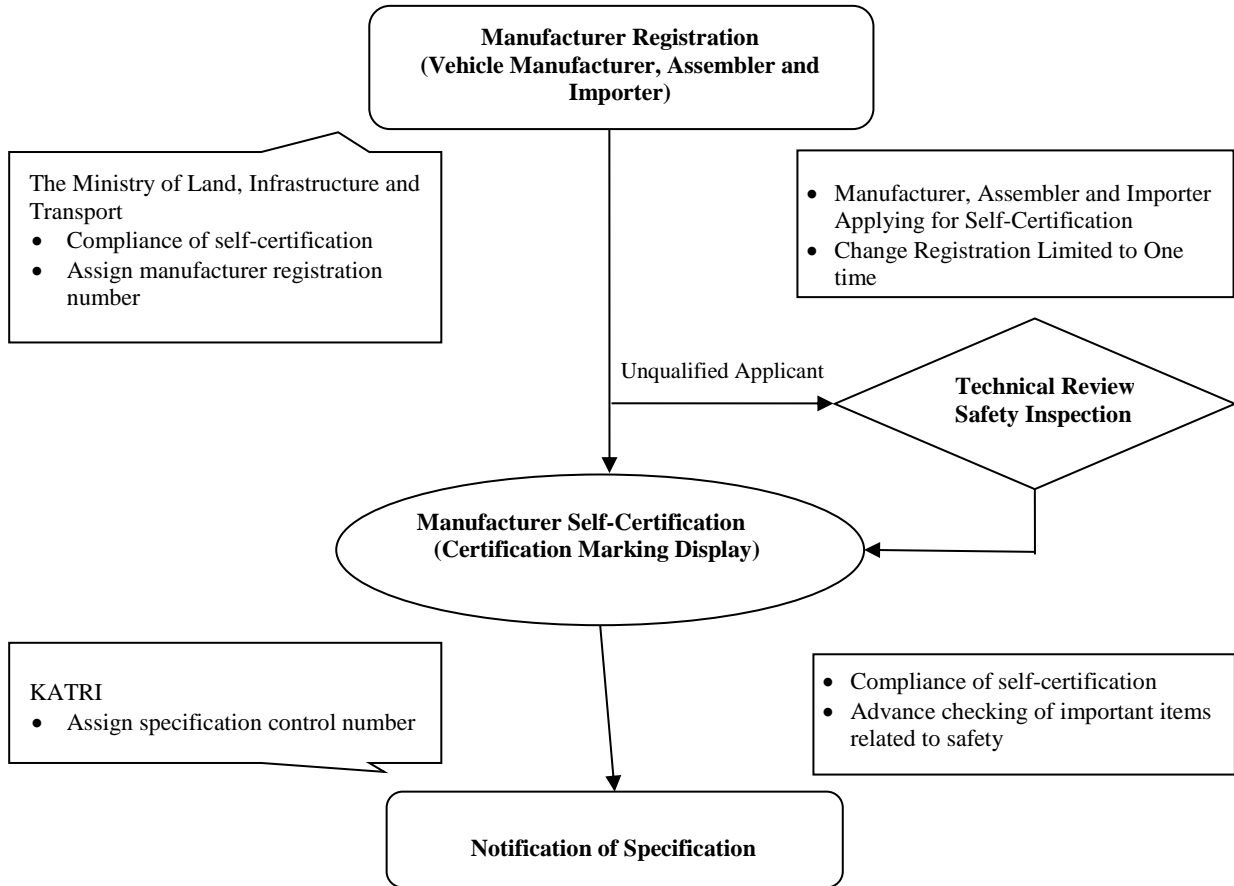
Manufacturer Registration
(Vehicle Manufacturer, Assembler and Importer)

The Ministry of Land, Infrastructure and Transport
- Compliance of self-certification
- Assign manufacturer registration number

- Manufacturer, Assembler and Importer Applying for Self-Certification
- Change Registration Limited to One time

Unqualified Applicant

Technical Review
Safety Inspection

Manufacturer Self-Certification
(Certification Marking Display)

KATRI
- Assign specification control number

- Compliance of self-certification
- Advance checking of important items related to safety

Notification of Specification